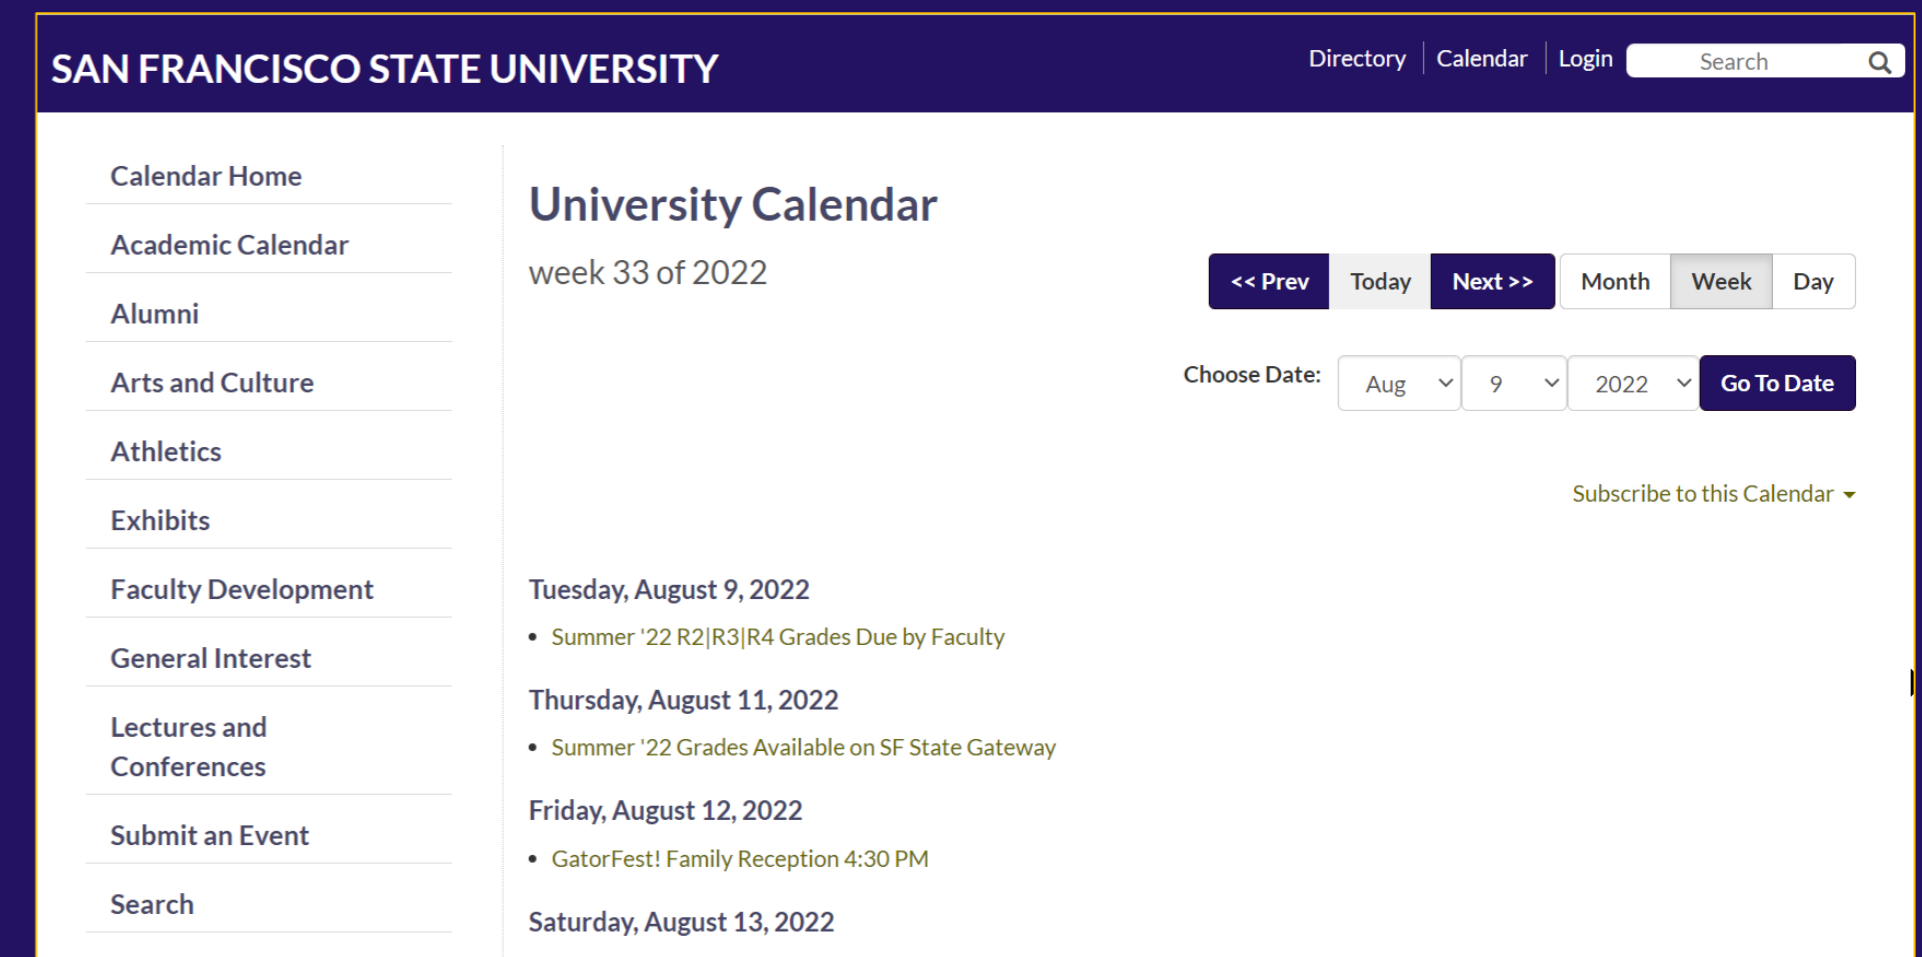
SAN FRANCISCO STATE UNIVERSITY

Directory | Calendar | Login | Search

Calendar Home
Academic Calendar
Alumni
Arts and Culture
Athletics
Exhibits
Faculty Development
General Interest
Lectures and Conferences
Submit an Event
Search

University Calendar

week 33 of 2022

<< Prev | Today | Next >> | Month | Week | Day

Choose Date: Aug | 9 | 2022 | Go To Date

Subscribe to this Calendar

Tuesday, August 9, 2022

- Summer '22 R2|R3|R4 Grades Due by Faculty

Thursday, August 11, 2022

- Summer '22 Grades Available on SF State Gateway

Friday, August 12, 2022

- GatorFest! Family Reception 4:30 PM

Saturday, August 13, 2022